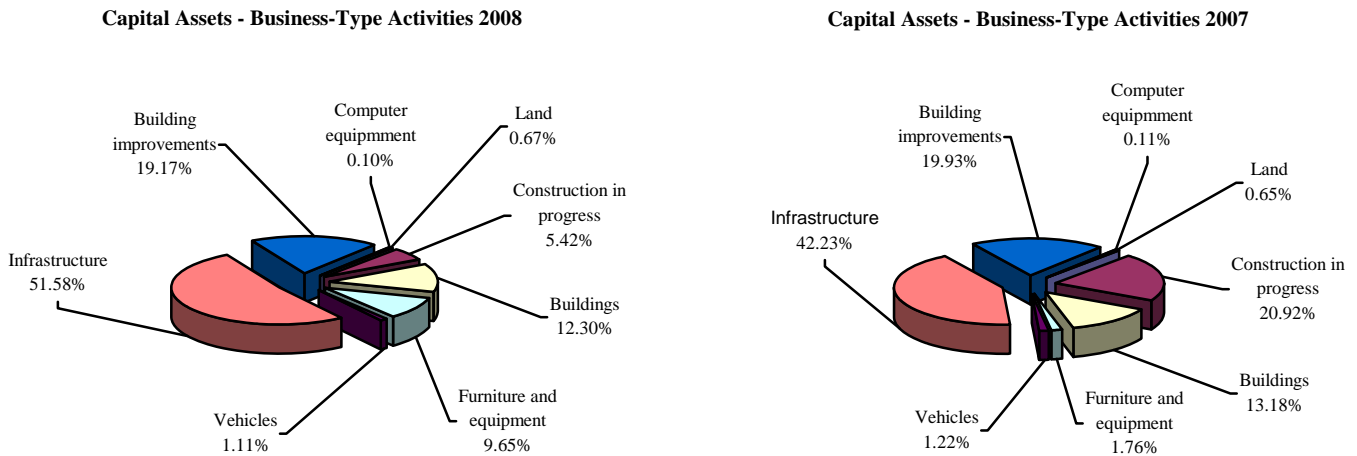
Capital Assets - Business-Type Activities 2008

Building improvements 19.17%

Computer equipmment 0.10%

Land 0.67%

Construction in progress 5.42%

Infrastructure 51.58%

Buildings 12.30%

Vehicles 1.11%

Furniture and equipment 9.65%

Capital Assets - Business-Type Activities 2007

Building improvements 19.93%

Computer equipmment 0.11%

Land 0.65%

Infrastructure 42.23%

Construction in progress 20.92%

Buildings 13.18%

Vehicles 1.22%

Furniture and equipment 1.76%